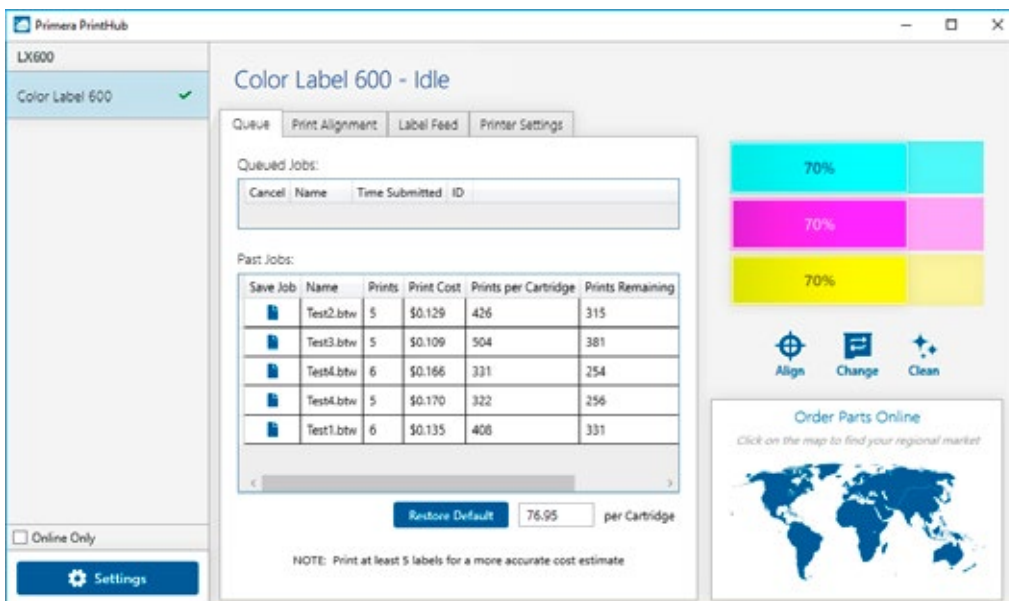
Primera PrintHub

LX600

Color Label 600

Online Only

Settings

Color Label 600 - Idle

Queue | Print Alignment | Label Feed | Printer Settings

Queued Jobs:

| Cancel | Name | Time Submitted | ID |
|---|---|---|---|

Past Jobs:

| Save Job | Name | Prints | Print Cost | Prints per Cartridge | Prints Remaining |
|---|---|---|---|---|---|
| | Test2.btw | 5 | $0.129 | 426 | 315 |
| | Test3.btw | 5 | $0.109 | 504 | 381 |
| | Test4.btw | 6 | $0.166 | 331 | 254 |
| | Test4.btw | 5 | $0.170 | 322 | 256 |
| | Test1.btw | 6 | $0.135 | 408 | 331 |

Restore Default 76.95 per Cartridge

NOTE: Print at least 5 labels for a more accurate cost estimate

70%

70%

70%

Align Change Clean

Order Parts Online

Click on the map to find your regional market